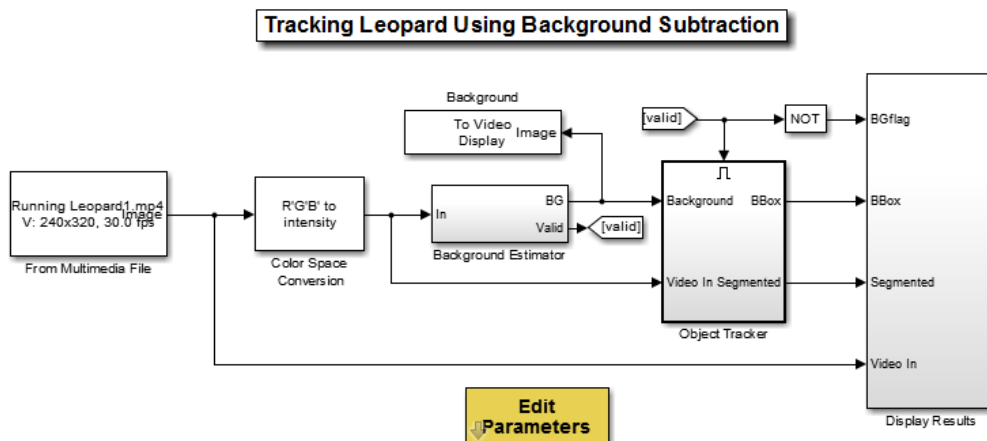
Tracking Leopard Using Background Subtraction

Running Leopard1.mp4
V: 240x320, 30.0 fps
Image

From Multimedia File

R'G'B' to intensity

Color Space Conversion

In
BG
Valid

Background Estimator

Background

To Video Display
Image

[valid]

[valid]

NOT

Background
BBox
Video In
Segmented

Object Tracker

BGflag
BBox
Segmented
Video In

Display Results

Edit Parameters